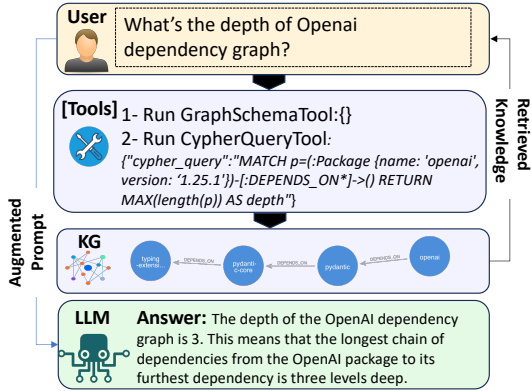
User

What's the depth of Openai dependency graph?

[Tools] 1- Run GraphSchemaTool:{}

2- Run CypherQueryTool:

{"cypher_query":"MATCH p=(:Package {name: 'openai', version: '1.25.1'})-[:DEPENDS_ON*]->() RETURN MAX(length(p)) AS depth"}

KG

typing-extensi...

DEPENDS_ON

pydantic-core

DEPENDS_ON

pydantic

DEPENDS_ON

openai

LLM

Answer: The depth of the OpenAI dependency graph is 3. This means that the longest chain of dependencies from the OpenAI package to its furthest dependency is three levels deep.

Augmented Prompt

Retrieved Knowledge